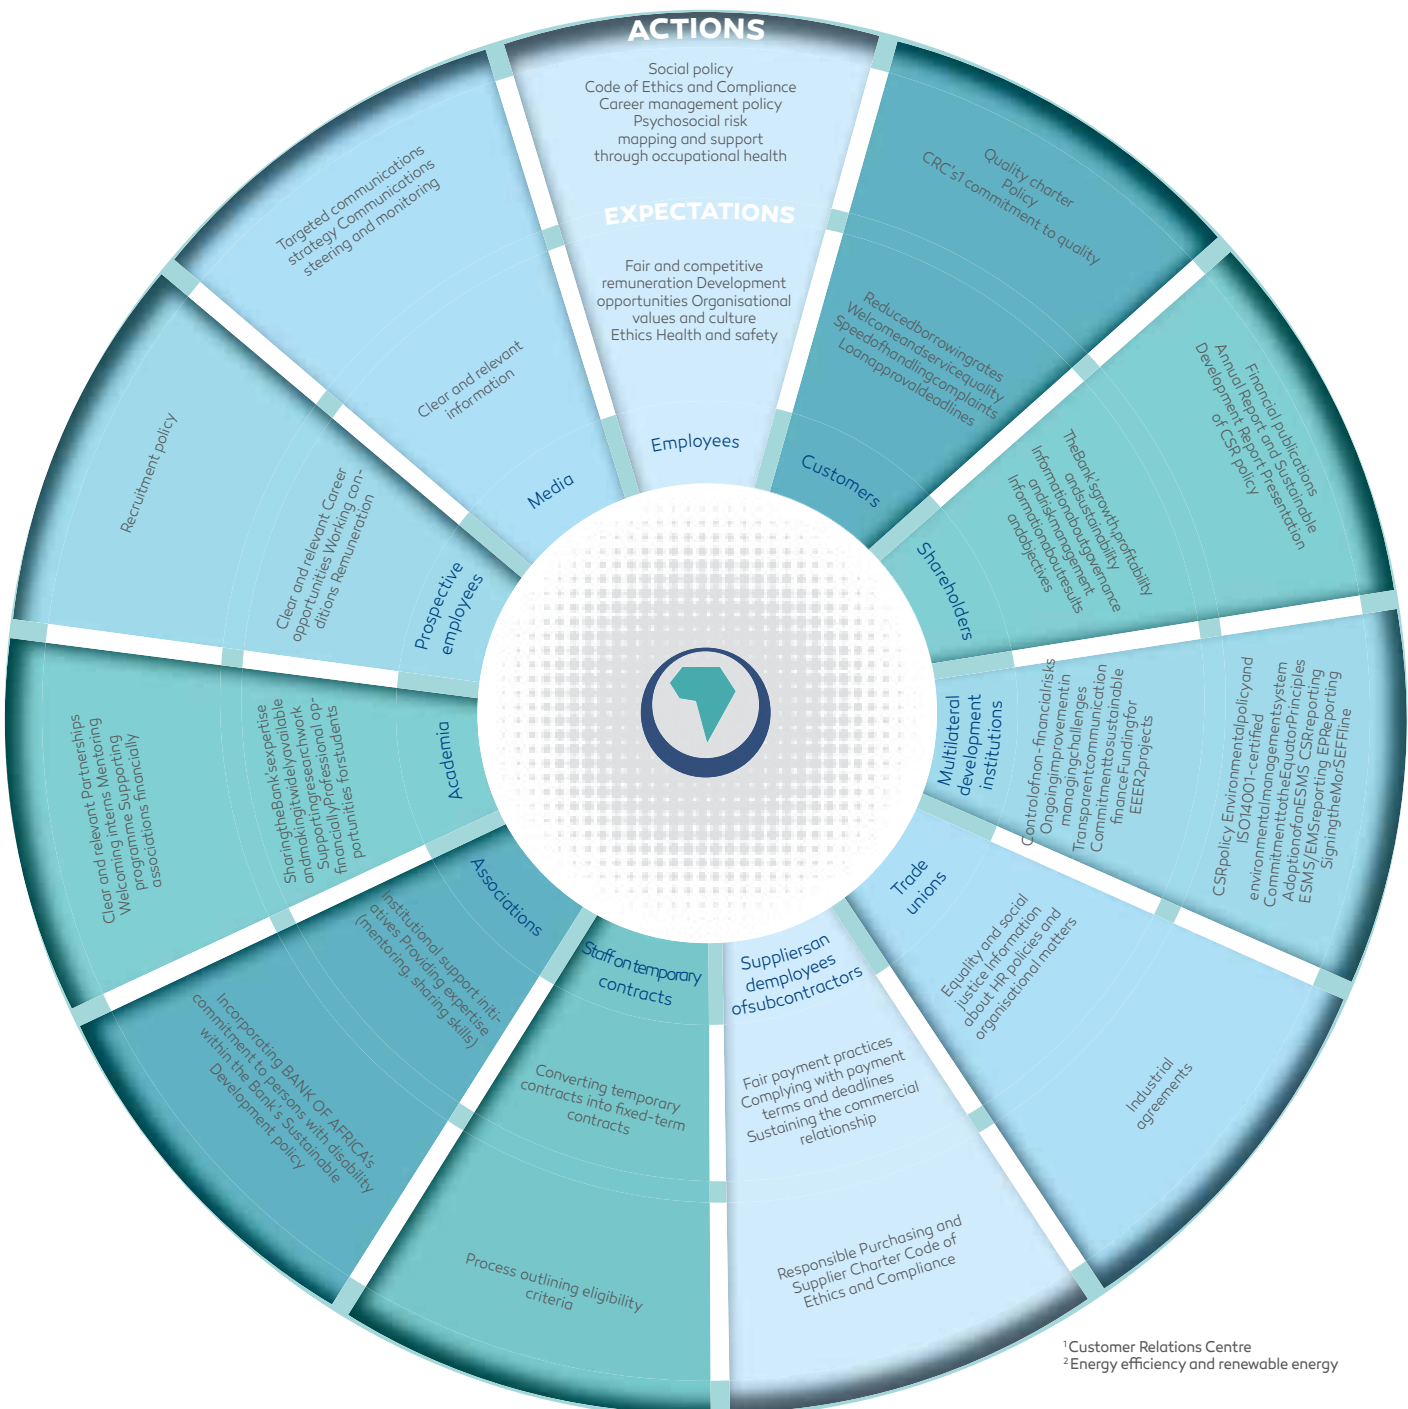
ACTIONS

Social policy
Code of Ethics and Compliance
Career management policy
Psychosocial risk mapping and support through occupational health

EXPECTATIONS

Fair and competitive remuneration Development opportunities Organisational values and culture Ethics Health and safety

Employees

Quality charter Policy CRC's1 commitment to quality

Reducedborrowingrates Welcomeandservicequality Speedofhandlingcomplaints Loanapprovaldeadlines

Customers

Financial publications Annual Report and Sustainable Development Report Presentation of CSR policy

TheBank'sgrowth,profitability andsustainability Informationaboutgovernance andriskmanagement Informationaboutresults andobjectives

Shareholders

CSRpolicy Environmentalpolicyand ISO14001-certified environmentalmanagementsystem CommitmenttotheEquatorPrinciples AdoptionofanESMS CSRreporting ESMS/EMSreporting EPReporting SigningtheMorSEFFline

Controlofnon-financialrisks Ongoingimprovementin managingchallenges Transparentcommunication Commitmenttosustainable financeFundingfor EEER2projects

Multilateral development institutions

Industrial agreements

Equality and social justice Information about HR policies and organisational matters

Trade unions

Responsible Purchasing and Supplier Charter Code of Ethics and Compliance

Fair payment practices Complying with payment terms and deadlines Sustaining the commercial relationship

Suppliersan demployees ofsubcontractors

Process outlining eligibility criteria

Converting temporary contracts into fixed-term contracts

Staff on temporary contracts

Incorporating BANK OF AFRICA's commitment to persons with disability within the Bank's Sustainable Development policy

Institutional support initiatives Providing expertise (mentoring, sharing skills)

Associations

Clear and relevant Partnerships Welcoming interns Mentoring programme Supporting associations financially

SharingtheBank'sexpertise andmakingitwidelyavailable Supportingresearchwork financiallyProfessional opportunities forstudents

Academia

Recruitment policy

Clear and relevant Career opportunities Working conditions Remuneration

Prospective employees

Targeted communications strategy Communications steering and monitoring

Clear and relevant information

Media

¹Customer Relations Centre
²Energy efficiency and renewable energy